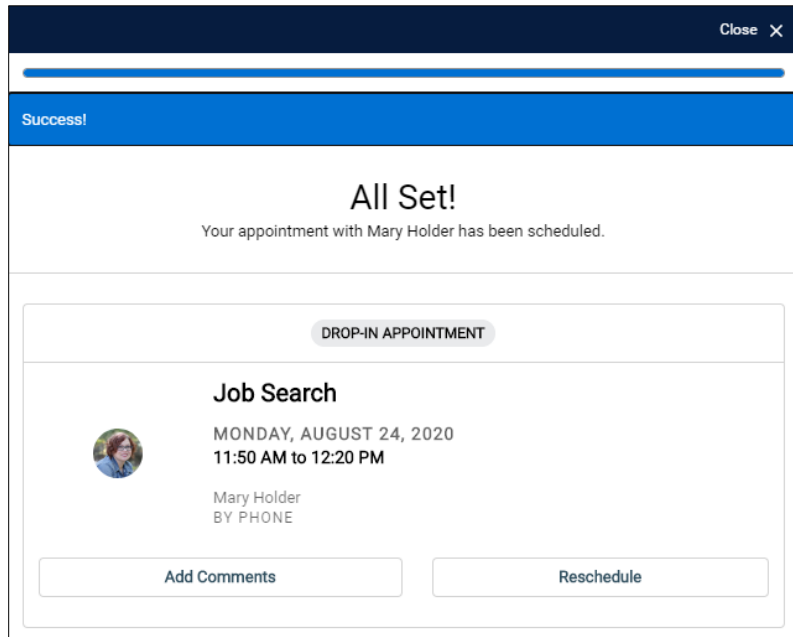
Close ✕

Success!

All Set!
Your appointment with Mary Holder has been scheduled.

DROP-IN APPOINTMENT

Job Search

MONDAY, AUGUST 24, 2020
11:50 AM to 12:20 PM

Mary Holder
BY PHONE

Add Comments

Reschedule